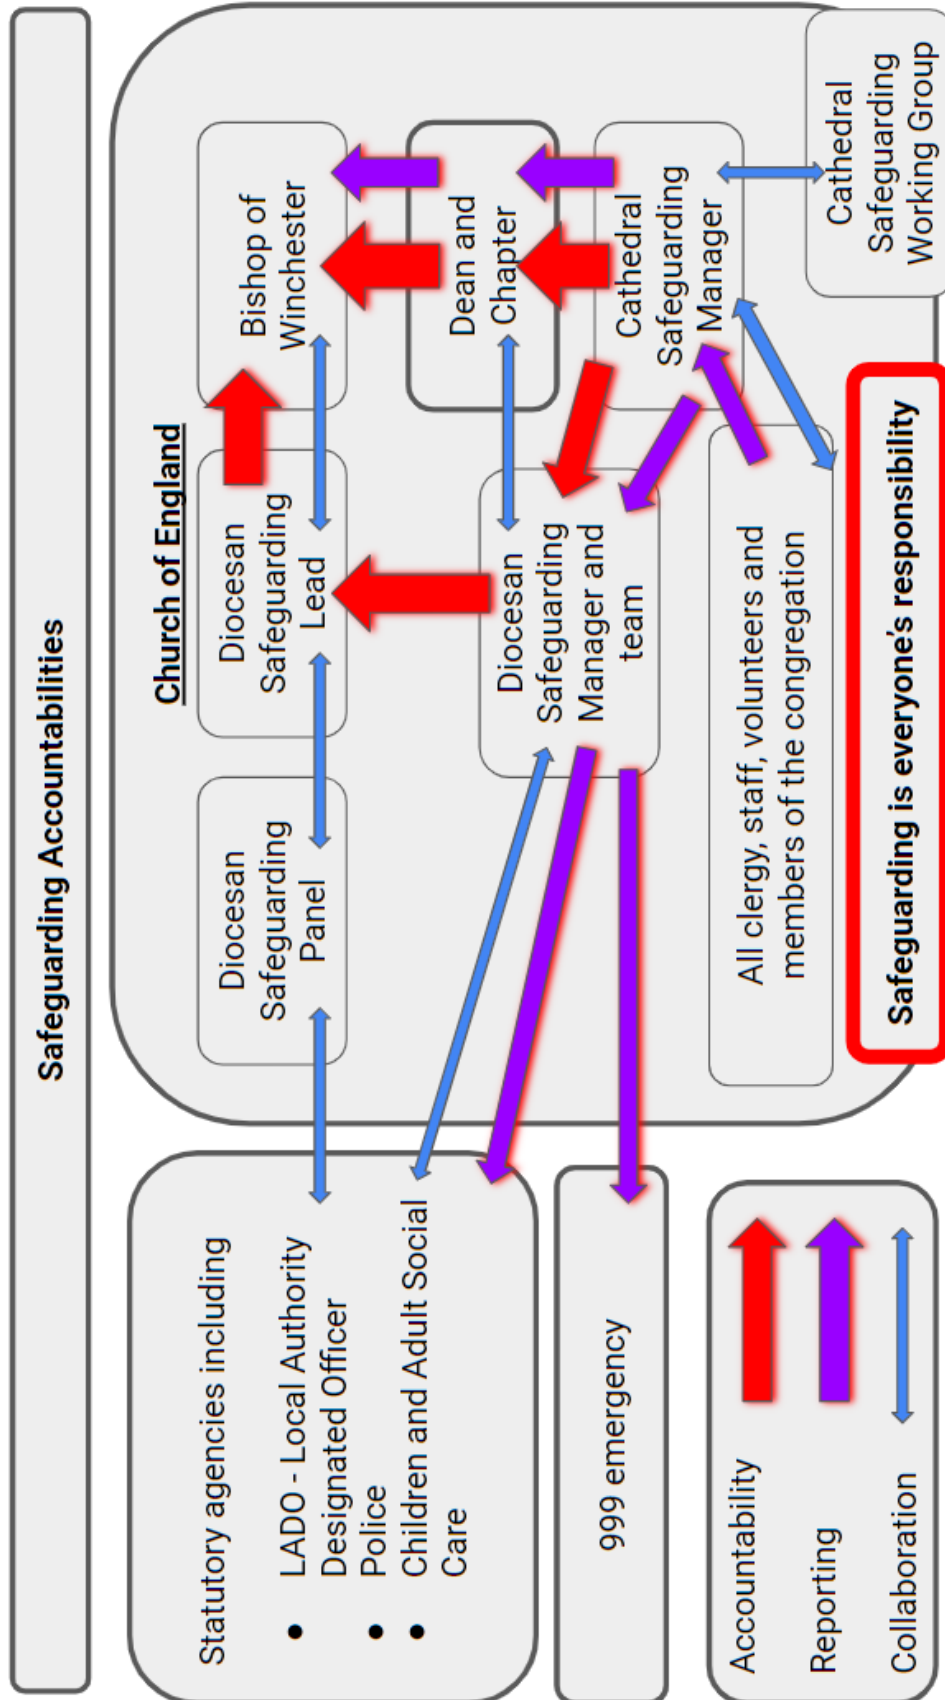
Safeguarding Accountabilities

Church of England

Bishop of Winchester

Dean and Chapter

Cathedral Safeguarding Manager

Cathedral Safeguarding Working Group

Diocesan Safeguarding Lead

Diocesan Safeguarding Manager and team

Diocesan Safeguarding Panel

All clergy, staff, volunteers and members of the congregation

Safeguarding is everyone's responsibility

Statutory agencies including
• LADO - Local Authority Designated Officer
• Police
• Children and Adult Social Care

999 emergency

Accountability
Reporting
Collaboration